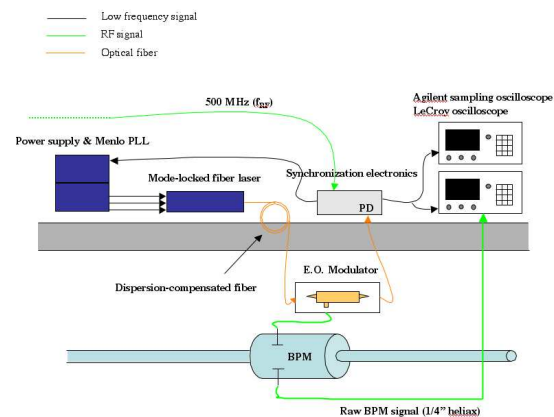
Low frequency signal
RF signal
Optical fiber

500 MHz ($f_{RF}$)

Agilent sampling oscilloscope
LeCroy oscilloscope

Power supply & Menlo PLL

Synchronization electronics

Mode-locked fiber laser

PD

E.O. Modulator

Dispersion-compensated fiber

BPM

Raw BPM signal (1/4" heliax)